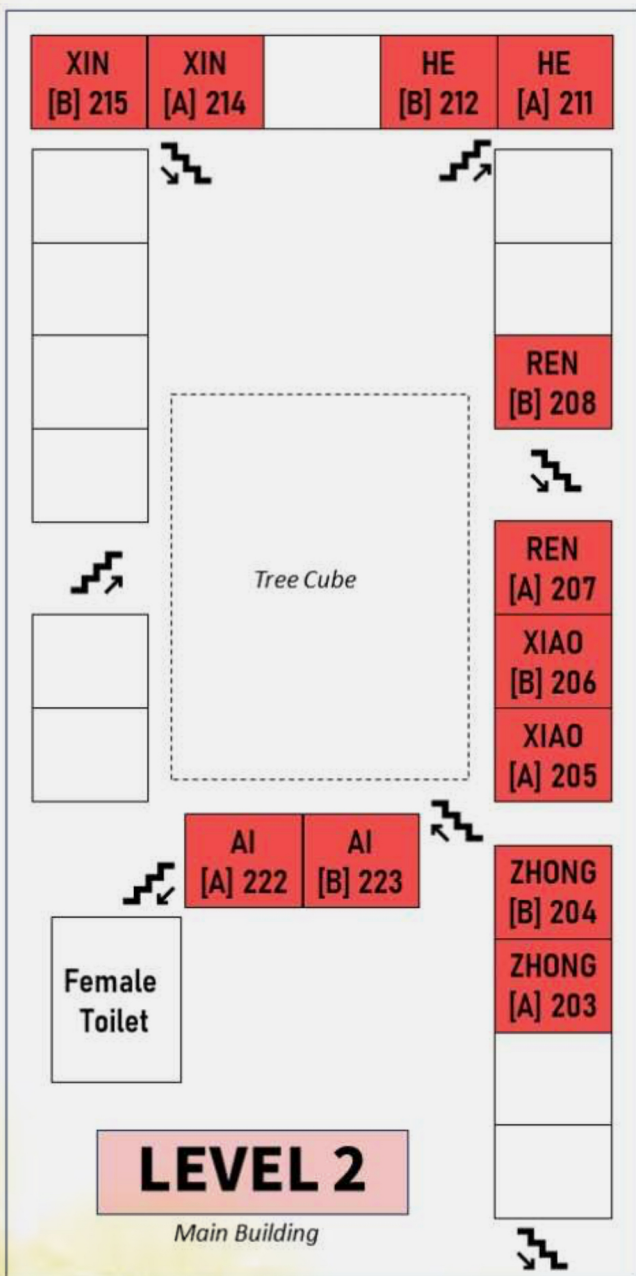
XIN [B] 215

XIN [A] 214

HE [B] 212

HE [A] 211

REN [B] 208

Tree Cube

REN [A] 207

XIAO [B] 206

XIAO [A] 205

AI [A] 222

AI [B] 223

ZHONG [B] 204

ZHONG [A] 203

Female Toilet

LEVEL 2

Main Building